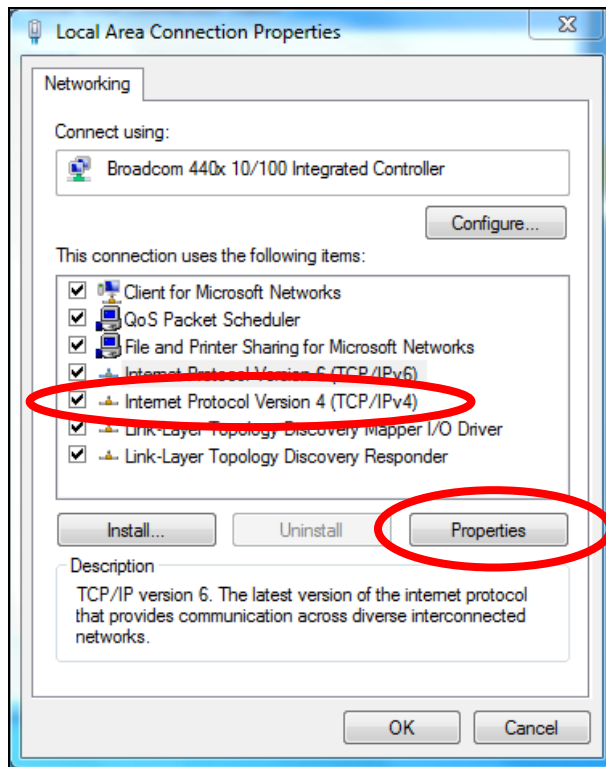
Local Area Connection Properties

Networking

Connect using:

Broadcom 440x 10/100 Integrated Controller

Configure...

This connection uses the following items:

Client for Microsoft Networks
QoS Packet Scheduler
File and Printer Sharing for Microsoft Networks
Internet Protocol Version 6 (TCP/IPv6)
Internet Protocol Version 4 (TCP/IPv4)
Link-Layer Topology Discovery Mapper I/O Driver
Link-Layer Topology Discovery Responder

Install...
Uninstall
Properties

Description
TCP/IP version 6. The latest version of the internet protocol that provides communication across diverse interconnected networks.

OK
Cancel